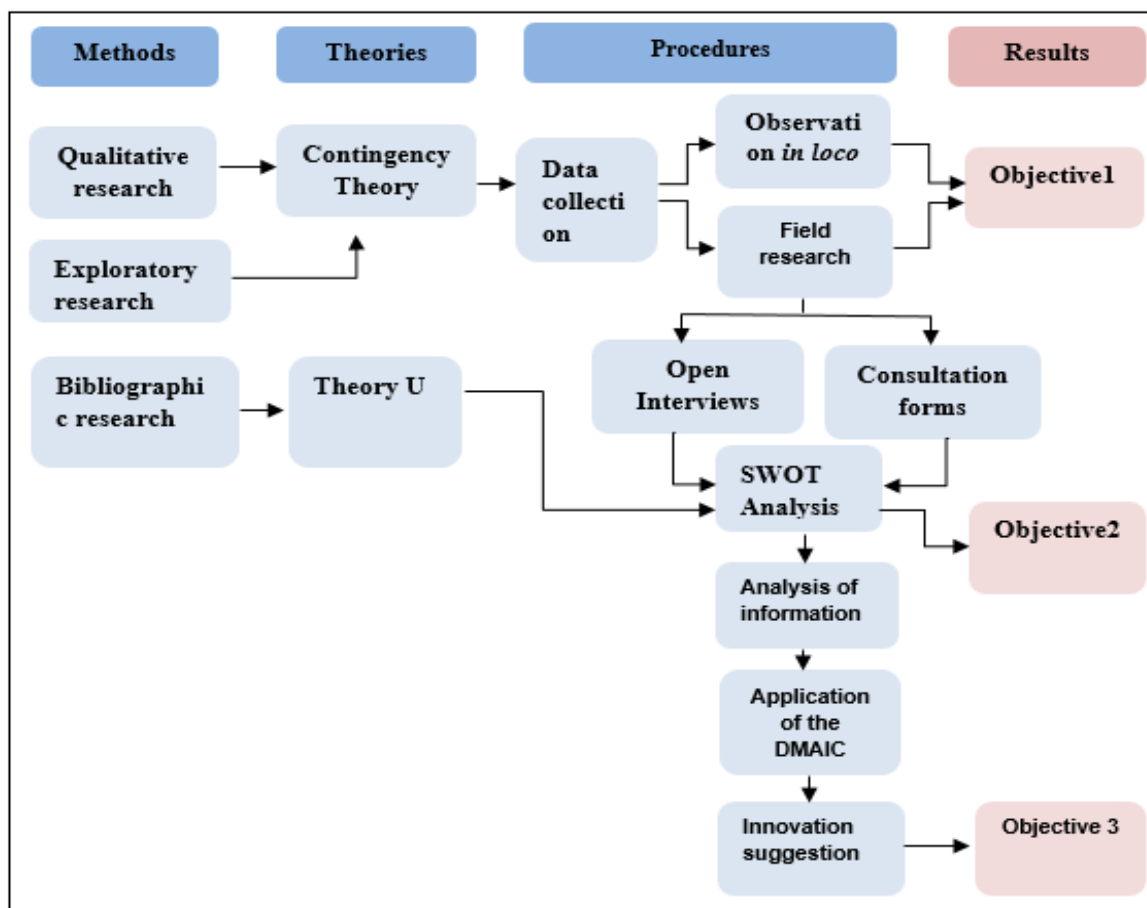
Methods

Theories

Procedures

Results

Qualitative research

Contingency Theory

Data collecti on

Observati on *in loco*

Objective1

Field research

Exploratory research

Bibliographi c research

Theory U

Open Interviews

Consultation forms

SWOT Analysis

Objective2

Analysis of information

Application of the DMAIC

Innovation suggestion

Objective 3